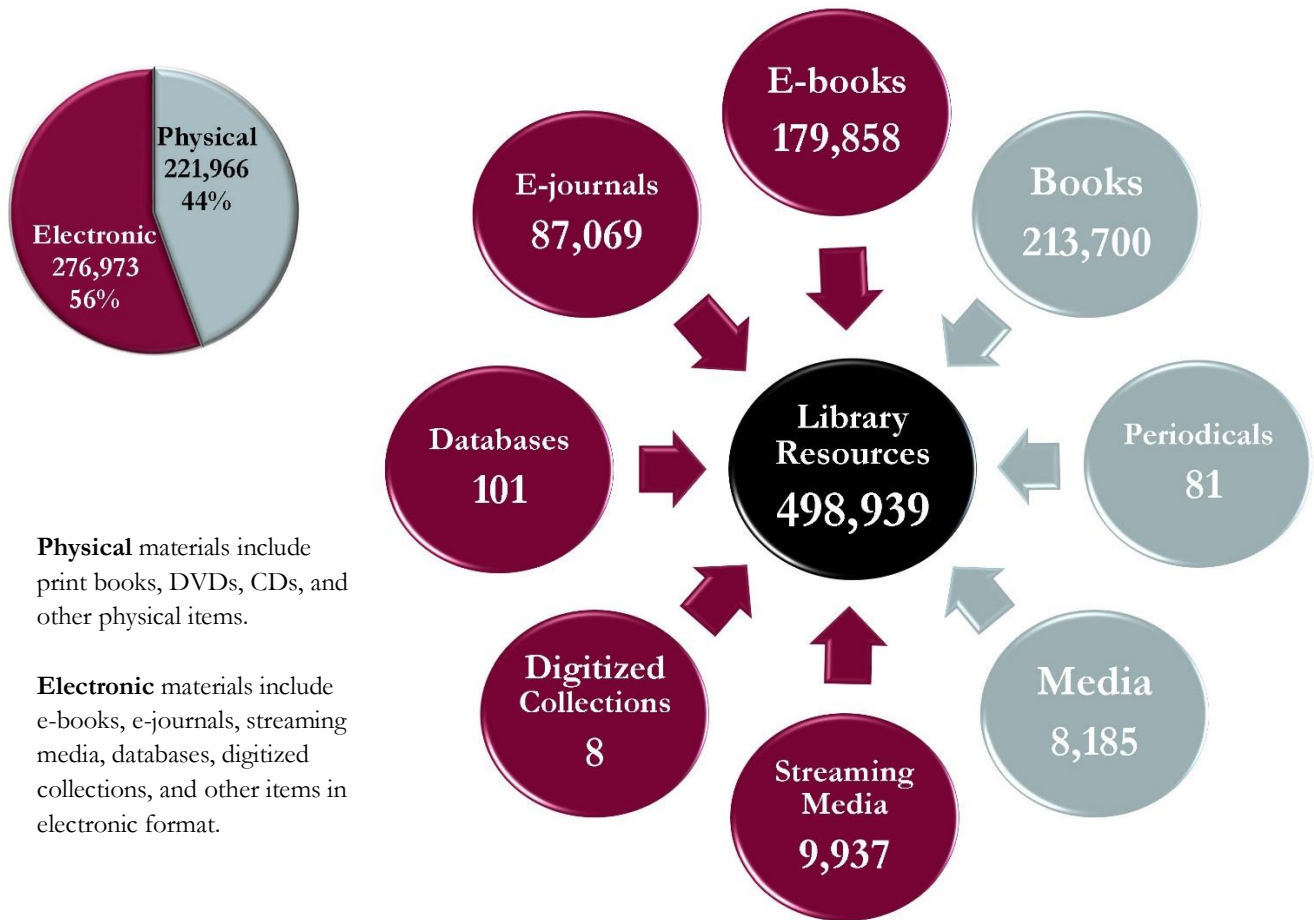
Physical
221,966
44%

Electronic
276,973
56%

Physical materials include print books, DVDs, CDs, and other physical items.

Electronic materials include e-books, e-journals, streaming media, databases, digitized collections, and other items in electronic format.

E-books
179,858

E-journals
87,069

Books
213,700

Databases
101

Library Resources
498,939

Periodicals
81

Digitized Collections
8

Media
8,185

Streaming Media
9,937